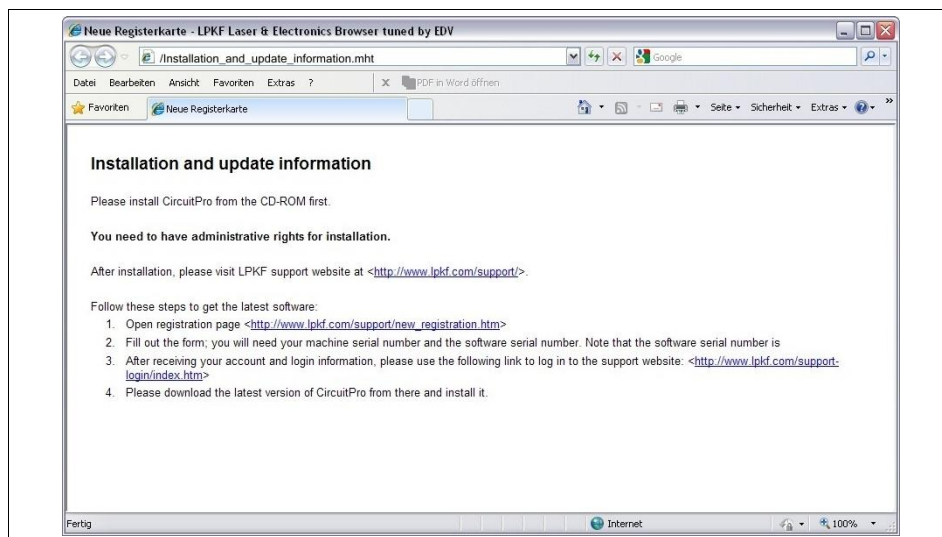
Neue Registerkarte - LPKF Laser & Electronics Browser tuned by EDV

/Installation_and_update_information.mht

Google

Datei Bearbeiten Ansicht Favoriten Extras ?

PDF in Word öffnen

Favoriten Neue Registerkarte

Seite ▾ Sicherheit ▾ Extras ▾

Installation and update information

Please install CircuitPro from the CD-ROM first.

You need to have administrative rights for installation.

After installation, please visit LPKF support website at <http://www.lpkf.com/support/>.

Follow these steps to get the latest software:

1. Open registration page <http://www.lpkf.com/support/new_registration.htm>
2. Fill out the form; you will need your machine serial number and the software serial number. Note that the software serial number is
3. After receiving your account and login information, please use the following link to log in to the support website: <http://www.lpkf.com/support-login/index.htm>
4. Please download the latest version of CircuitPro from there and install it.

Fertig

Internet

100%